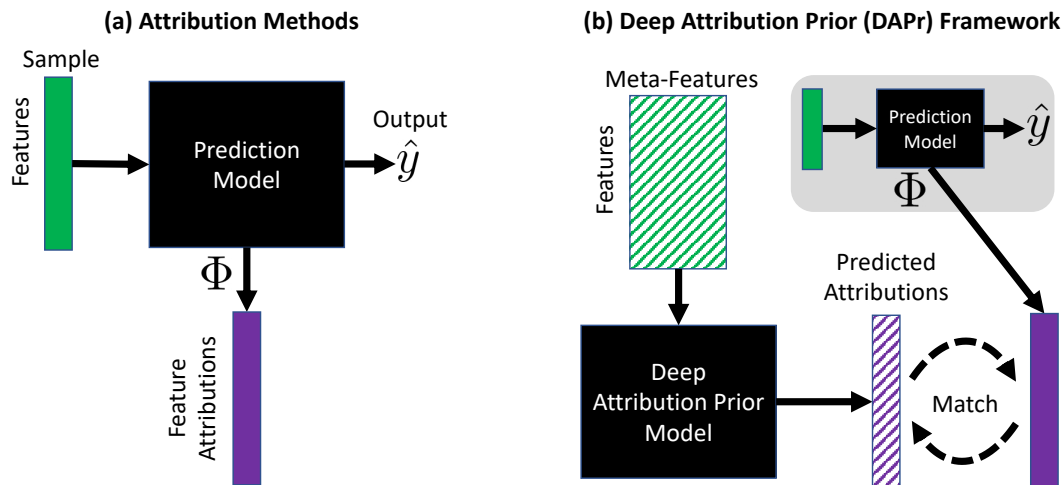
(a) Attribution Methods

Sample

Features

Prediction Model

Output

$\hat{y}$

$\Phi$

Feature Attributions

(b) Deep Attribution Prior (DAPr) Framework

Meta-Features

Features

Prediction Model

$\hat{y}$

$\Phi$

Predicted Attributions

Deep Attribution Prior Model

Match